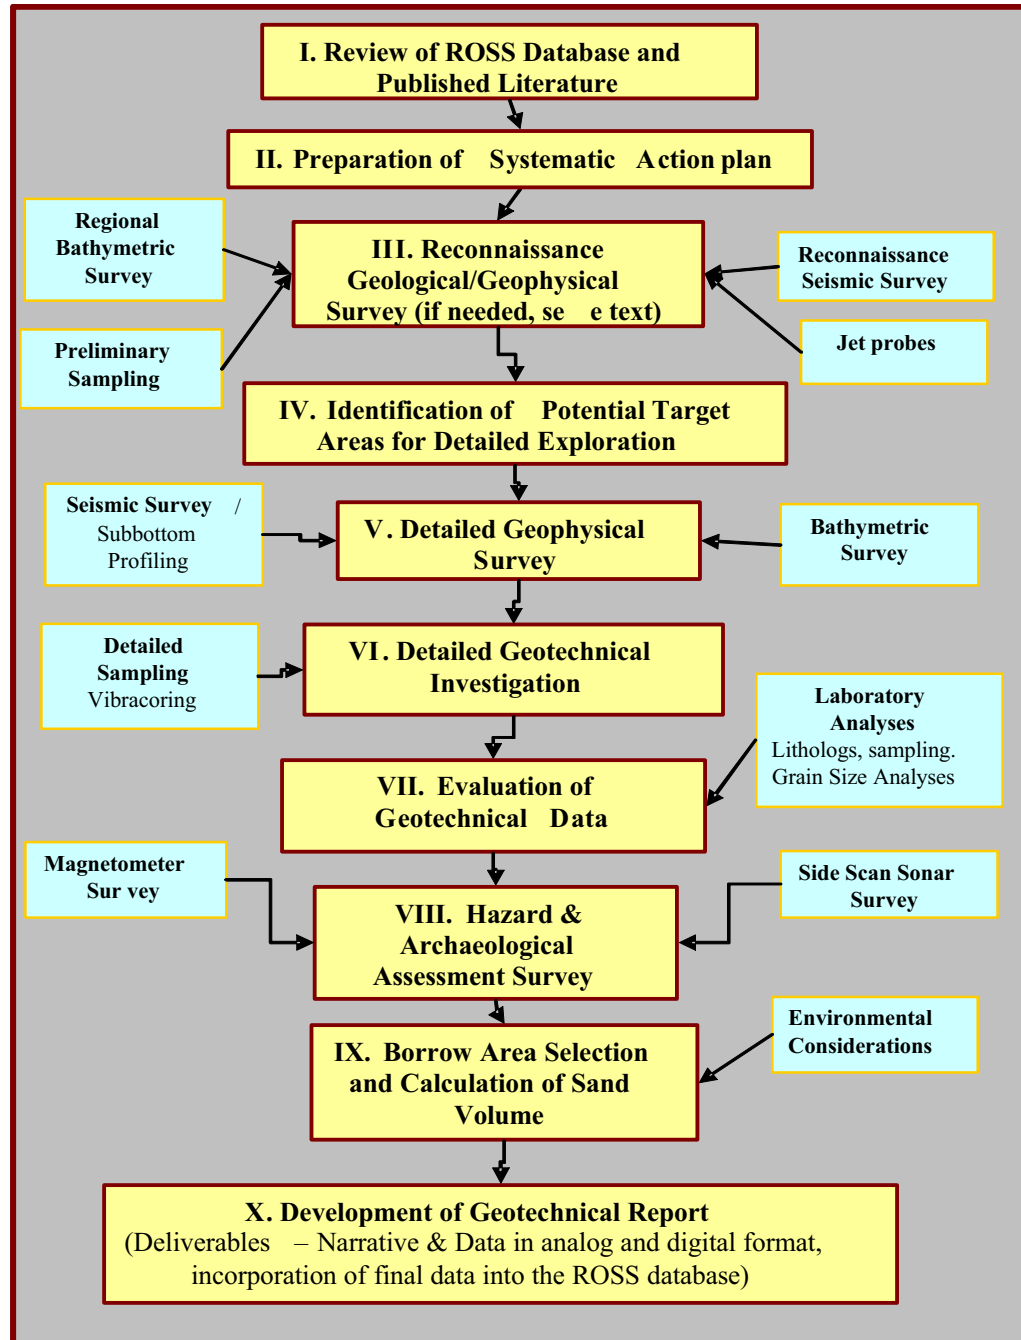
I. Review of ROSS Database and Published Literature

II. Preparation of Systematic Action plan

Regional Bathymetric Survey

Preliminary Sampling

III. Reconnaissance Geological/Geophysical Survey (if needed, se e text)

Reconnaissance Seismic Survey

Jet probes

IV. Identification of Potential Target Areas for Detailed Exploration

Seismic Survey / Subbottom Profiling

V. Detailed Geophysical Survey

Bathymetric Survey

Detailed Sampling Vibracoring

VI. Detailed Geotechnical Investigation

Laboratory Analyses Lithologs, sampling. Grain Size Analyses

VII. Evaluation of Geotechnical Data

Magnetometer Sur vey

VIII. Hazard & Archaeological Assessment Survey

Side Scan Sonar Survey

Environmental Considerations

IX. Borrow Area Selection and Calculation of Sand Volume

X. Development of Geotechnical Report (Deliverables – Narrative & Data in analog and digital format, incorporation of final data into the ROSS database)